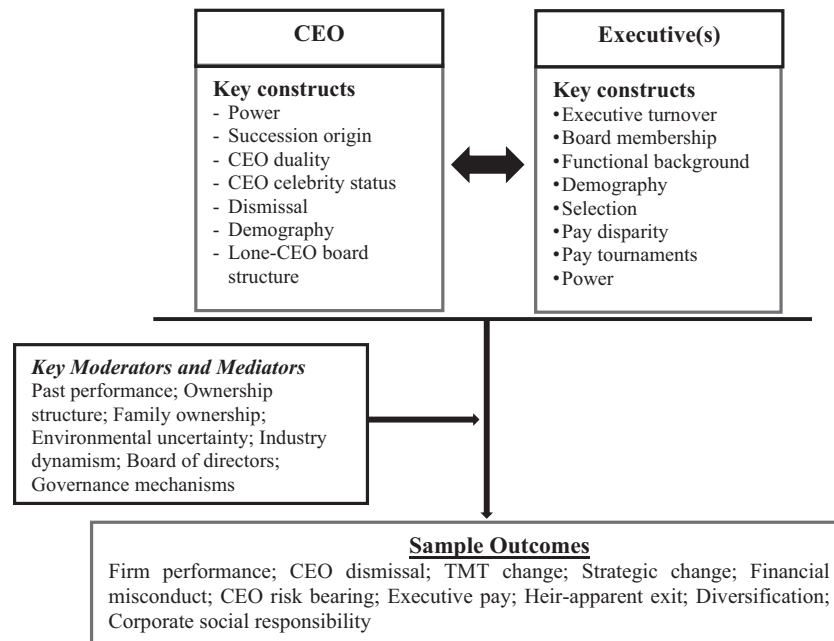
CEO

Key constructs
- Power
- Succession origin
- CEO duality
- CEO celebrity status
- Dismissal
- Demography
- Lone-CEO board structure

Executive(s)

Key constructs
•Executive turnover
•Board membership
•Functional background
•Demography
•Selection
•Pay disparity
•Pay tournaments
•Power

Key Moderators and Mediators
Past performance; Ownership structure; Family ownership; Environmental uncertainty; Industry dynamism; Board of directors; Governance mechanisms

Sample Outcomes
Firm performance; CEO dismissal; TMT change; Strategic change; Financial misconduct; CEO risk bearing; Executive pay; Heir-apparent exit; Diversification; Corporate social responsibility